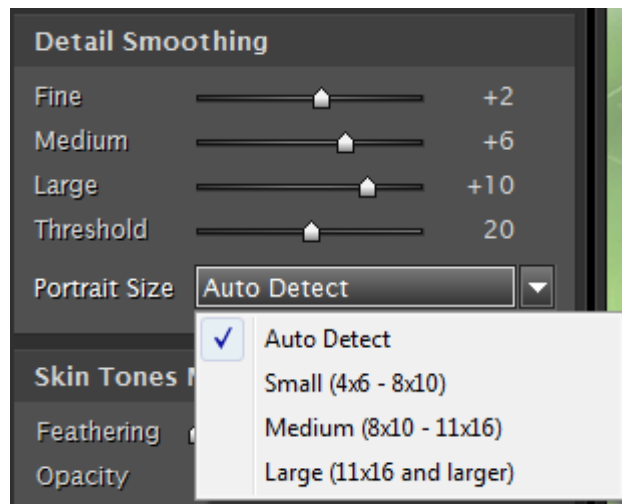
Detail Smoothing

Fine +2

Medium +6

Large +10

Threshold 20

Portrait Size Auto Detect

Auto Detect

Small (4x6 - 8x10)

Medium (8x10 - 11x16)

Large (11x16 and larger)

Skin Tones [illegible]

Feathering

Opacity